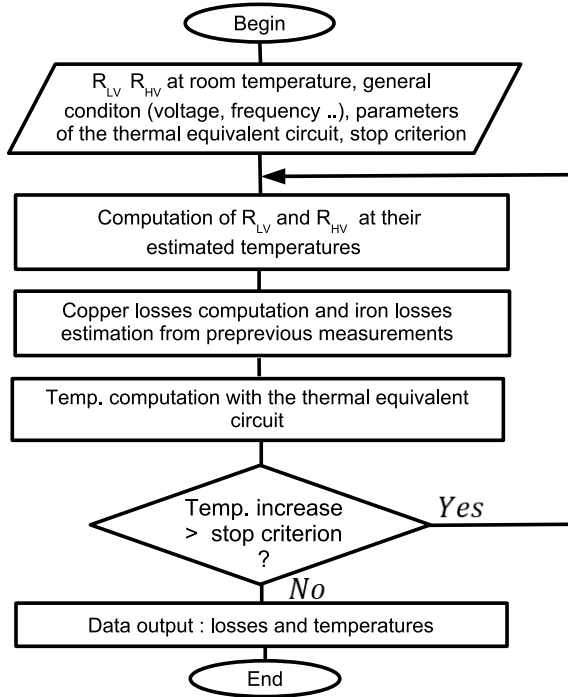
Begin

$R_{LV}$ $R_{HV}$ at room temperature, general conditon (voltage, frequency ..), parameters of the thermal equivalent circuit, stop criterion

Computation of $R_{LV}$ and $R_{HV}$ at their estimated temperatures

Copper losses computation and iron losses estimation from preprevious measurements

Temp. computation with the thermal equivalent circuit

Temp. increase > stop criterion ?

Yes

No

Data output : losses and temperatures

End